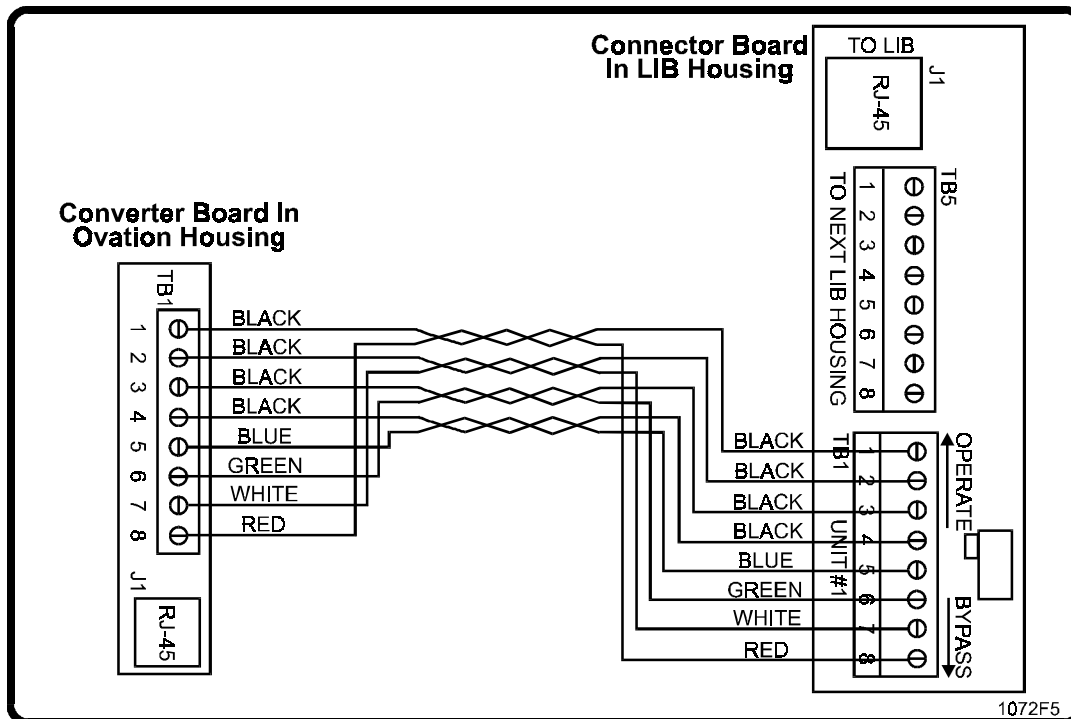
Connector Board
In LIB Housing

TO LIB
J1
RJ-45

TB5
TO NEXT LIB HOUSING
1
2
3
4
5
6
7
8

Converter Board In
Ovation Housing

TB1
1
2
3
4
5
6
7
8
J1
RJ-45

BLACK
BLACK
BLACK
BLACK
BLUE
GREEN
WHITE
RED

BLACK
BLACK
BLACK
BLACK
BLUE
GREEN
WHITE
RED

TB1
UNIT #1
1
2
3
4
5
6
7
8

OPERATE
BYPASS

1072F5